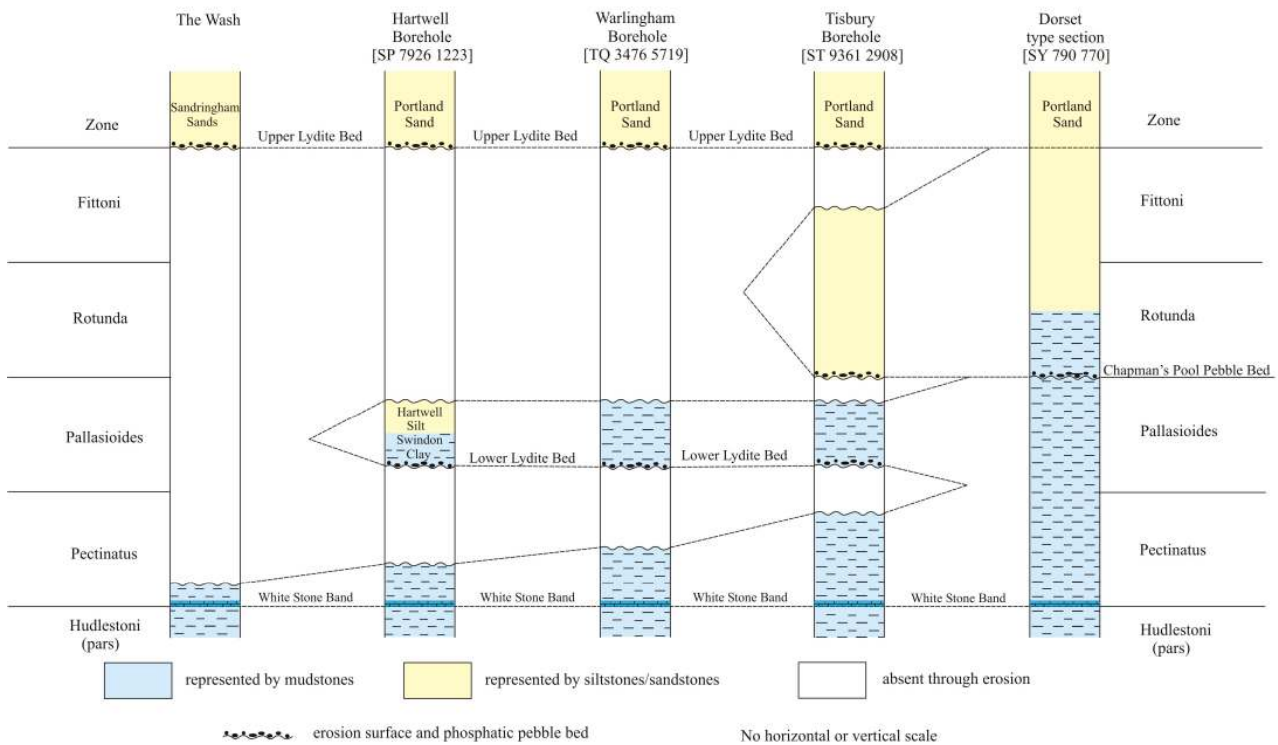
The Wash

Hartwell Borehole [SP 7926 1223]

Warlingham Borehole [TQ 3476 5719]

Tisbury Borehole [ST 9361 2908]

Dorset type section [SY 790 770]

Zone

Sandringham Sands

Portland Sand

Portland Sand

Portland Sand

Portland Sand

Zone

Upper Lydite Bed

Upper Lydite Bed

Upper Lydite Bed

Fittoni

Fittoni

Rotunda

Rotunda

Chapman's Pool Pebble Bed

Pallasioides

Hartwell Silt

Swindon Clay

Lower Lydite Bed

Lower Lydite Bed

Pallasioides

Pectinatus

Pectinatus

White Stone Band

White Stone Band

White Stone Band

White Stone Band

Hudlestoni (pars)

Hudlestoni (pars)

represented by mudstones

represented by siltstones/sandstones

absent through erosion

erosion surface and phosphatic pebble bed

No horizontal or vertical scale